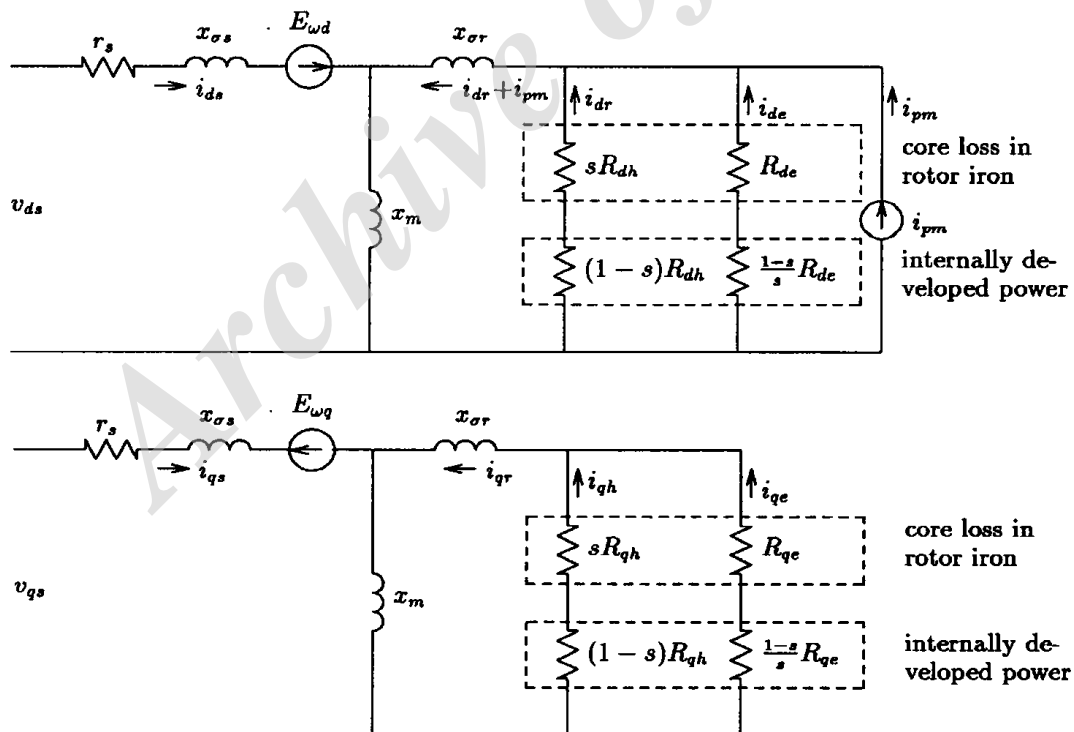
$r_s$ $x_{\sigma s}$ $E_{\omega d}$ $x_{\sigma r}$
$i_{ds}$ $i_{dr}+i_{pm}$ $i_{dr}$ $i_{de}$ $i_{pm}$
$v_{ds}$ $x_m$ $sR_{dh}$ $R_{de}$
core loss in rotor iron
$i_{pm}$
$(1-s)R_{dh}$ $\frac{1-s}{s}R_{de}$
internally developed power

$r_s$ $x_{\sigma s}$ $E_{\omega q}$ $x_{\sigma r}$
$i_{qs}$ $i_{qr}$ $i_{qh}$ $i_{qe}$
$v_{qs}$ $x_m$ $sR_{qh}$ $R_{qe}$
core loss in rotor iron
$(1-s)R_{qh}$ $\frac{1-s}{s}R_{qe}$
internally developed power

Archive